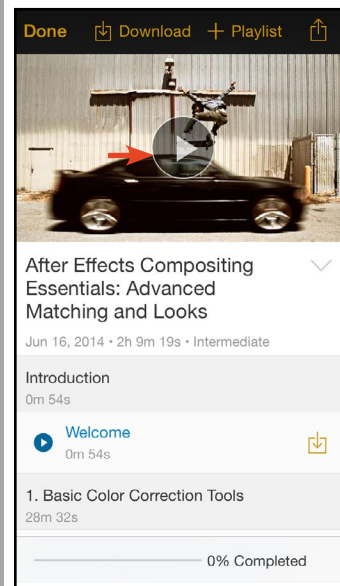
Done Download + Playlist

After Effects Compositing Essentials: Advanced Matching and Looks

Jun 16, 2014 • 2h 9m 19s • Intermediate

Introduction
0m 54s

Welcome
0m 54s

1. Basic Color Correction Tools
28m 32s

0% Completed